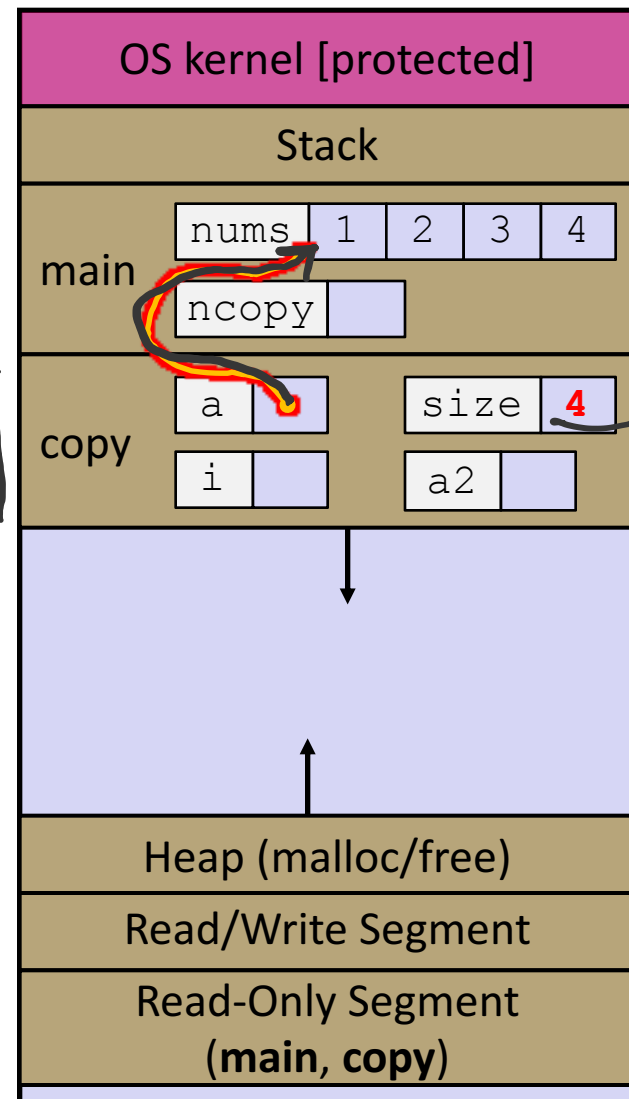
OS kernel [protected]

Stack

main

| nums | 1 | 2 | 3 | 4 |
|---|---|---|---|---|

| ncopy | |
|---|---|

copy

| a | | size | 4 |
|---|---|---|---|
| i | | a2 | |

Heap (malloc/free)

Read/Write Segment

Read-Only Segment (**main**, **copy**)